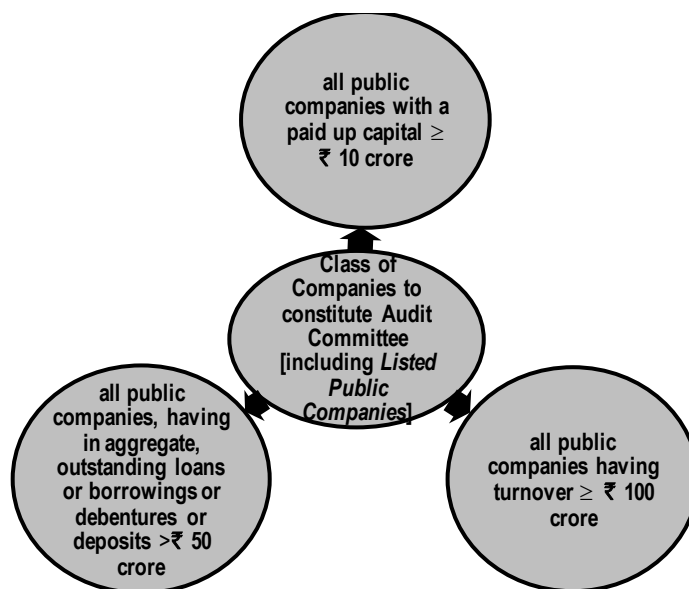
all public companies with a paid up capital $\geq$ ₹ 10 crore

Class of Companies to constitute Audit Committee [including *Listed Public Companies*]

all public companies, having in aggregate, outstanding loans or borrowings or debentures or deposits >₹ 50 crore

all public companies having turnover $\geq$ ₹ 100 crore